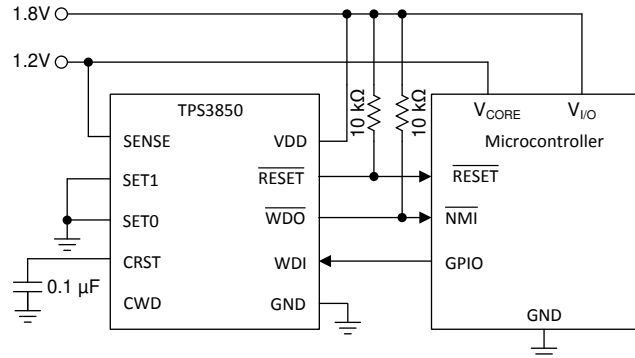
1.8V

1.2V

TPS3850

SENSE

SET1

SET0

CRST

CWD

VDD

$\overline{RESET}$

$\overline{WDO}$

WDI

GND

10 kΩ

10 kΩ

0.1 µF

$V_{CORE}$

$V_{I/O}$

Microcontroller

$\overline{RESET}$

$\overline{NMI}$

GPIO

GND